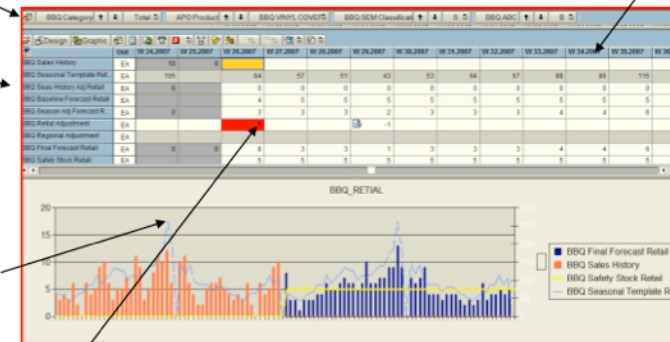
BBQ Category | Total | APO Product | BBQ VINYL COVER | BBQ SEM Classificati | S | BBQ ABC | 0

Design | Graphic

| | Unit | W 24.2007 | W 25.2007 | W 26.2007 | W 27.2007 | W 28.2007 | W 29.2007 | W 30.2007 | W 31.2007 | W 32.2007 | W 33.2007 | W 34.2007 | W 35.2007 | W 36 |
|---|---|---|---|---|---|---|---|---|---|---|---|---|---|---|
| BBQ Sales History | EA | 10 | 0 | | | | | | | | | | | |
| BBQ Seasonal Template Ret... | EA | 105 | | 64 | 57 | 51 | 43 | 53 | 64 | 67 | 88 | 89 | 115 | |
| BBQ Seas History Adj Retail | EA | 6 | | 0 | 0 | 0 | 0 | 0 | 0 | 0 | 0 | 0 | 0 | |
| BBQ Baseline Forecast Retail | EA | | | 4 | 5 | 5 | 5 | 5 | 5 | 5 | 5 | 5 | 5 | |
| BBQ Season Adj Forecast R... | EA | 0 | | 3 | 3 | 3 | 2 | 3 | 3 | 3 | 4 | 4 | 6 | |
| BBQ Retail Adjustment | EA | | | | | | -1 | | | | | | | |
| BBQ Regional Adjustment | EA | | | | | | | | | | | | | |
| BBQ Final Forecast Retail | EA | 0 | 0 | 8 | 3 | 3 | 1 | 3 | 3 | 3 | 4 | 4 | 6 | |
| BBQ Safety Stock Retail | EA | | | 5 | 5 | 5 | 5 | 5 | 5 | 5 | 5 | 5 | 5 | |

BBQ_RETIAL

20
15
10
5
0

BBQ Final Forecast Retail
BBQ Sales History
BBQ Safety Stock Retail
BBQ Seasonal Template R